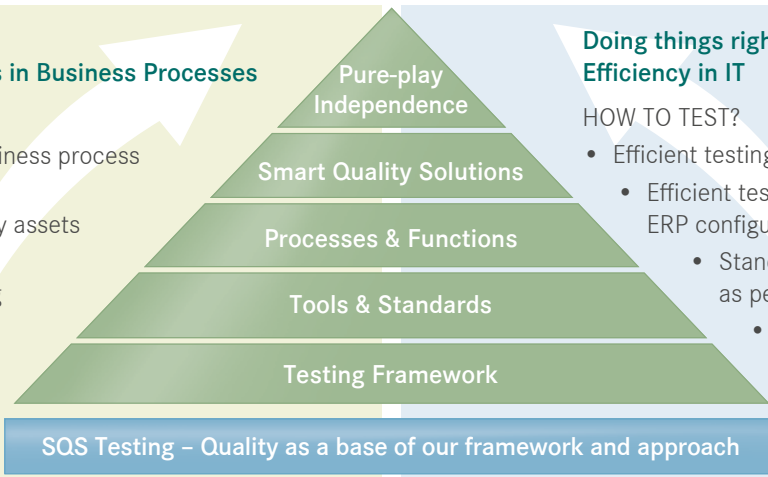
s in Business Processes

iness process

y assets

Pure-play Independence

Smart Quality Solutions

Processes & Functions

Tools & Standards

Testing Framework

Doing things righ
Efficiency in IT

HOW TO TEST?

• Efficient testing

• Efficient tes
ERP configu

• Stand
as pe

•

SQS Testing – Quality as a base of our framework and approach